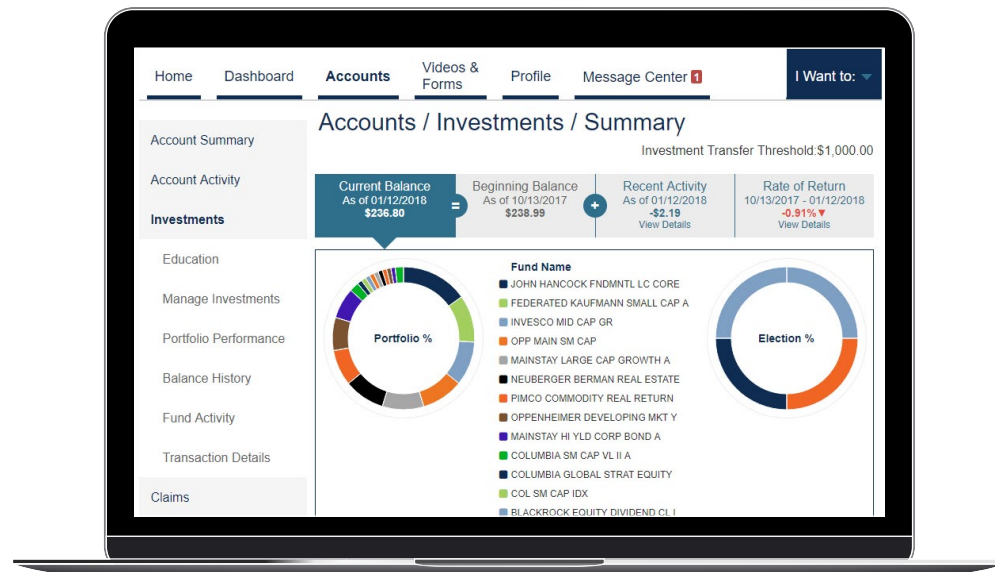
Home
Dashboard
Accounts
Videos & Forms
Profile
Message Center 1
I Want to:

Account Summary
Account Activity
Investments
Education
Manage Investments
Portfolio Performance
Balance History
Fund Activity
Transaction Details
Claims

Accounts / Investments / Summary

Investment Transfer Threshold:$1,000.00

Current Balance
As of 01/12/2018
$236.80

Beginning Balance
As of 10/13/2017
$238.99

Recent Activity
As of 01/12/2018
-$2.19
View Details

Rate of Return
10/13/2017 - 01/12/2018
-0.91%
View Details

Portfolio %

Fund Name
JOHN HANCOCK FNDMNTL LC CORE
FEDERATED KAUFMANN SMALL CAP A
INVESCO MID CAP GR
OPP MAIN SM CAP
MAINSTAY LARGE CAP GROWTH A
NEUBERGER BERMAN REAL ESTATE
PIMCO COMMODITY REAL RETURN
OPPENHEIMER DEVELOPING MKT Y
MAINSTAY HI YLD CORP BOND A
COLUMBIA SM CAP VL II A
COLUMBIA GLOBAL STRAT EQUITY
COL SM CAP IDX
BLACKROCK EQUITY DIVIDEND CL I

Election %